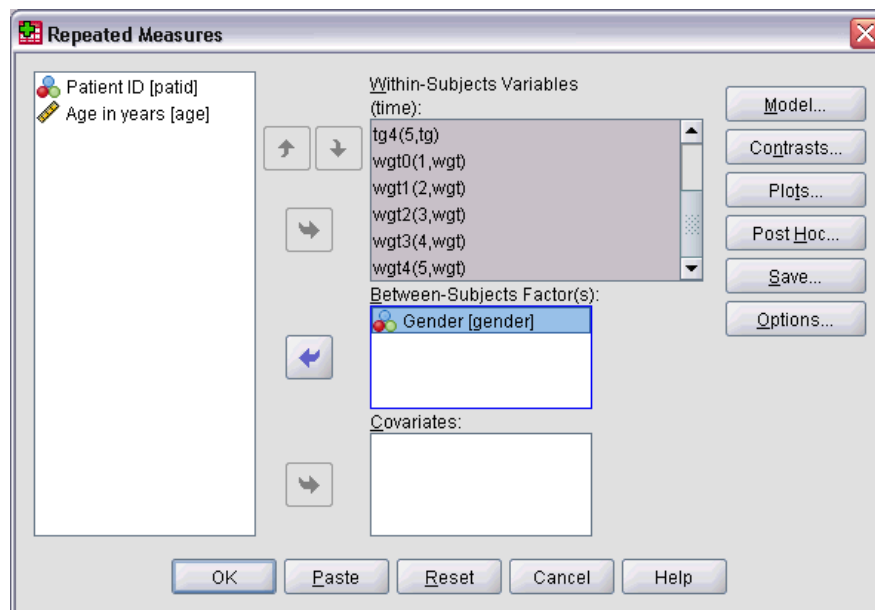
Repeated Measures

Patient ID [patid]
Age in years [age]

Within-Subjects Variables (time):
tg4(5,tg)
wgt0(1,wgt)
wgt1(2,wgt)
wgt2(3,wgt)
wgt3(4,wgt)
wgt4(5,wgt)

Between-Subjects Factor(s):
Gender [gender]

Covariates:

Model...
Contrasts...
Plots...
Post Hoc...
Save...
Options...

OK
Paste
Reset
Cancel
Help